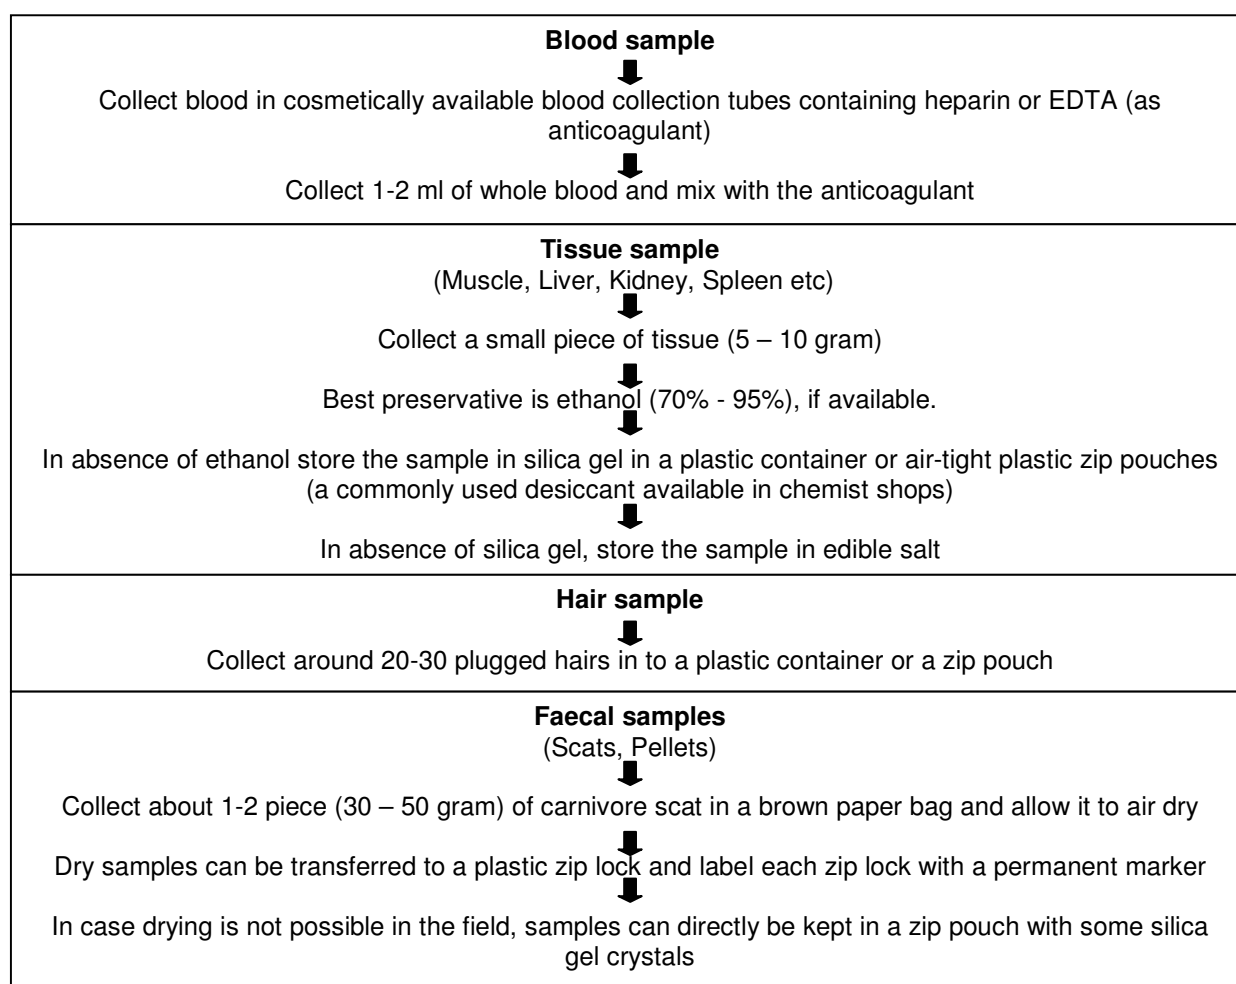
**Blood sample**

Collect blood in cosmetically available blood collection tubes containing heparin or EDTA (as anticoagulant)

Collect 1-2 ml of whole blood and mix with the anticoagulant

**Tissue sample**
(Muscle, Liver, Kidney, Spleen etc)

Collect a small piece of tissue (5 – 10 gram)

Best preservative is ethanol (70% - 95%), if available.

In absence of ethanol store the sample in silica gel in a plastic container or air-tight plastic zip pouches (a commonly used desiccant available in chemist shops)

In absence of silica gel, store the sample in edible salt

**Hair sample**

Collect around 20-30 plugged hairs in to a plastic container or a zip pouch

**Faecal samples**
(Scats, Pellets)

Collect about 1-2 piece (30 – 50 gram) of carnivore scat in a brown paper bag and allow it to air dry

Dry samples can be transferred to a plastic zip lock and label each zip lock with a permanent marker

In case drying is not possible in the field, samples can directly be kept in a zip pouch with some silica gel crystals